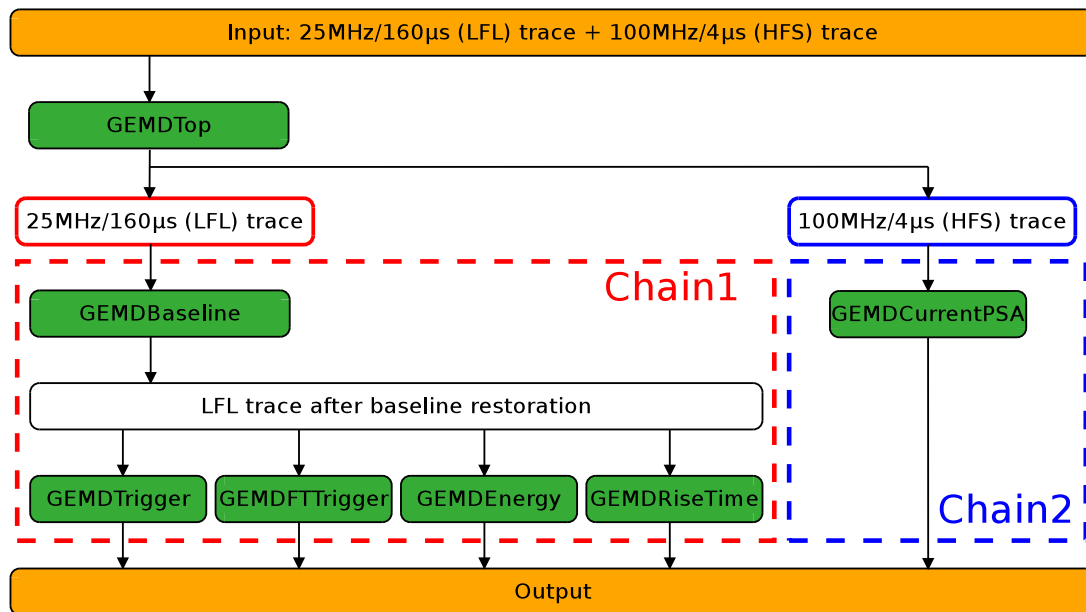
Input: 25MHz/160μs (LFL) trace + 100MHz/4μs (HFS) trace

GEMDTop

25MHz/160μs (LFL) trace

100MHz/4μs (HFS) trace

Chain1

GEMDBaseline

GEMDCurrentPSA

LFL trace after baseline restoration

GEMDTrigger

GEMDFTTrigger

GEMDEnergy

GEMDRiseTime

Chain2

Output